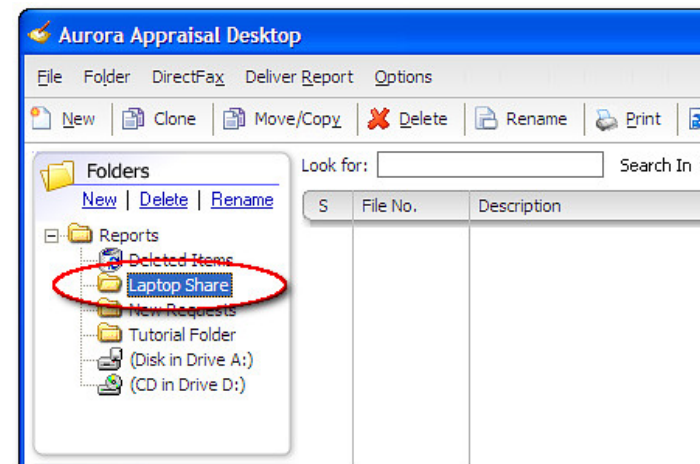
Aurora Appraisal Desktop

File Folder DirectFax Deliver Report Options

New Clone Move/Copy Delete Rename Print

Folders

New | Delete | Rename

Reports
Deleted Items
Laptop Share
New Requests
Tutorial Folder
(Disk in Drive A:)
(CD in Drive D:)

Look for: Search In

| S | File No. | Description |
|---|---|---|